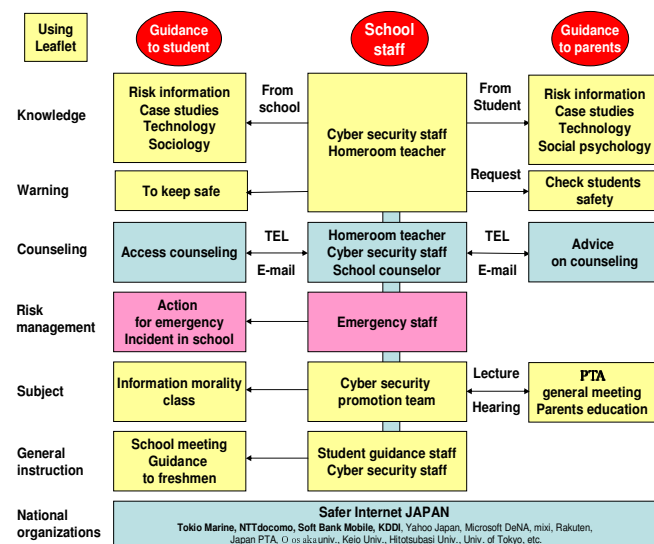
Using Leaflet

Guidance to student

School staff

Guidance to parents

Knowledge

Risk information
Case studies
Technology
Sociology

From school

Cyber security staff
Homeroom teacher

From Student

Risk information
Case studies
Technology
Social psychology

Warning

To keep safe

Request

Check students safety

Counseling

Access counseling

TEL

E-mail

Homeroom teacher
Cyber security staff
School counselor

TEL

E-mail

Advice on counseling

Risk management

Action for emergency
Incident in school

Emergency staff

Subject

Information morality class

Cyber security promotion team

Lecture

Hearing

PTA
general meeting
Parents education

General instruction

School meeting
Guidance
to freshmen

Student guidance staff
Cyber security staff

National organizations

Safer Internet JAPAN

Tokio Marine, NTTdocomo, Soft Bank Mobile, KDDI, Yahoo Japan, Microsoft DeNA, mixi, Rakuten, Japan PTA, Osaka univ., Keio Univ., Hitotsubasi Univ., Univ. of Tokyo, etc.